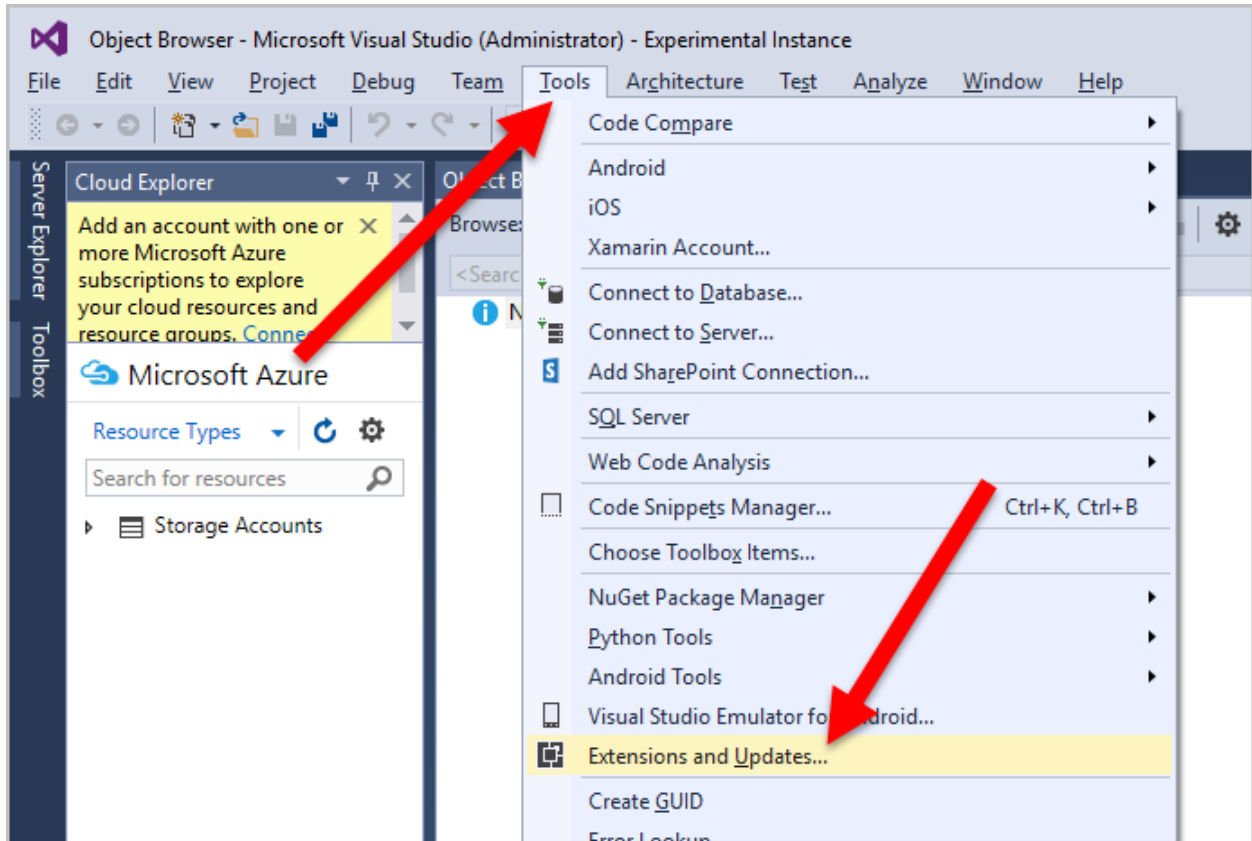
Object Browser - Microsoft Visual Studio (Administrator) - Experimental Instance

File Edit View Project Debug Team Tools Architecture Test Analyze Window Help

Server Explorer Toolbox

Cloud Explorer

Add an account with one or more Microsoft Azure subscriptions to explore your cloud resources and resource groups. Conne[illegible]

Microsoft Azure

Resource Types

Search for resources

Storage Accounts

O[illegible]ct B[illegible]

Browse:

<Searc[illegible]

N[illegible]

Code Compare
Android
iOS
Xamarin Account...
Connect to Database...
Connect to Server...
Add SharePoint Connection...
SQL Server
Web Code Analysis
Code Snippets Manager... Ctrl+K, Ctrl+B
Choose Toolbox Items...
NuGet Package Manager
Python Tools
Android Tools
Visual Studio Emulator fo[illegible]droid...
Extensions and Updates...
Create GUID
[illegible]